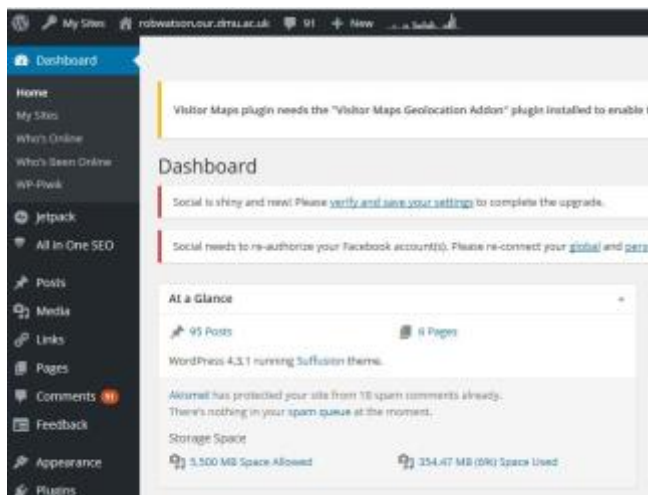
My Sites robwatson.our.dmu.ac.uk 91 + New

Dashboard

Home

My Sites

Who's Online

Who's Been Online

WP-Piwik

Jetpack

All in One SEO

Posts

Media

Links

Pages

Comments 91

Feedback

Appearance

Plugins

Visitor Maps plugin needs the "Visitor Maps Geolocation Addon" plugin installed to enable t

Dashboard

Social is shiny and new! Please verify and save your settings to complete the upgrade.

Social needs to re-authorize your Facebook account(s). Please re-connect your global and pers

At a Glance

95 Posts

6 Pages

WordPress 4.3.1 running Suffusion theme.

Akismet has protected your site from 18 spam comments already. There's nothing in your spam queue at the moment.

Storage Space

5,500 MB Space Allowed

354.47 MB (6%) Space Used